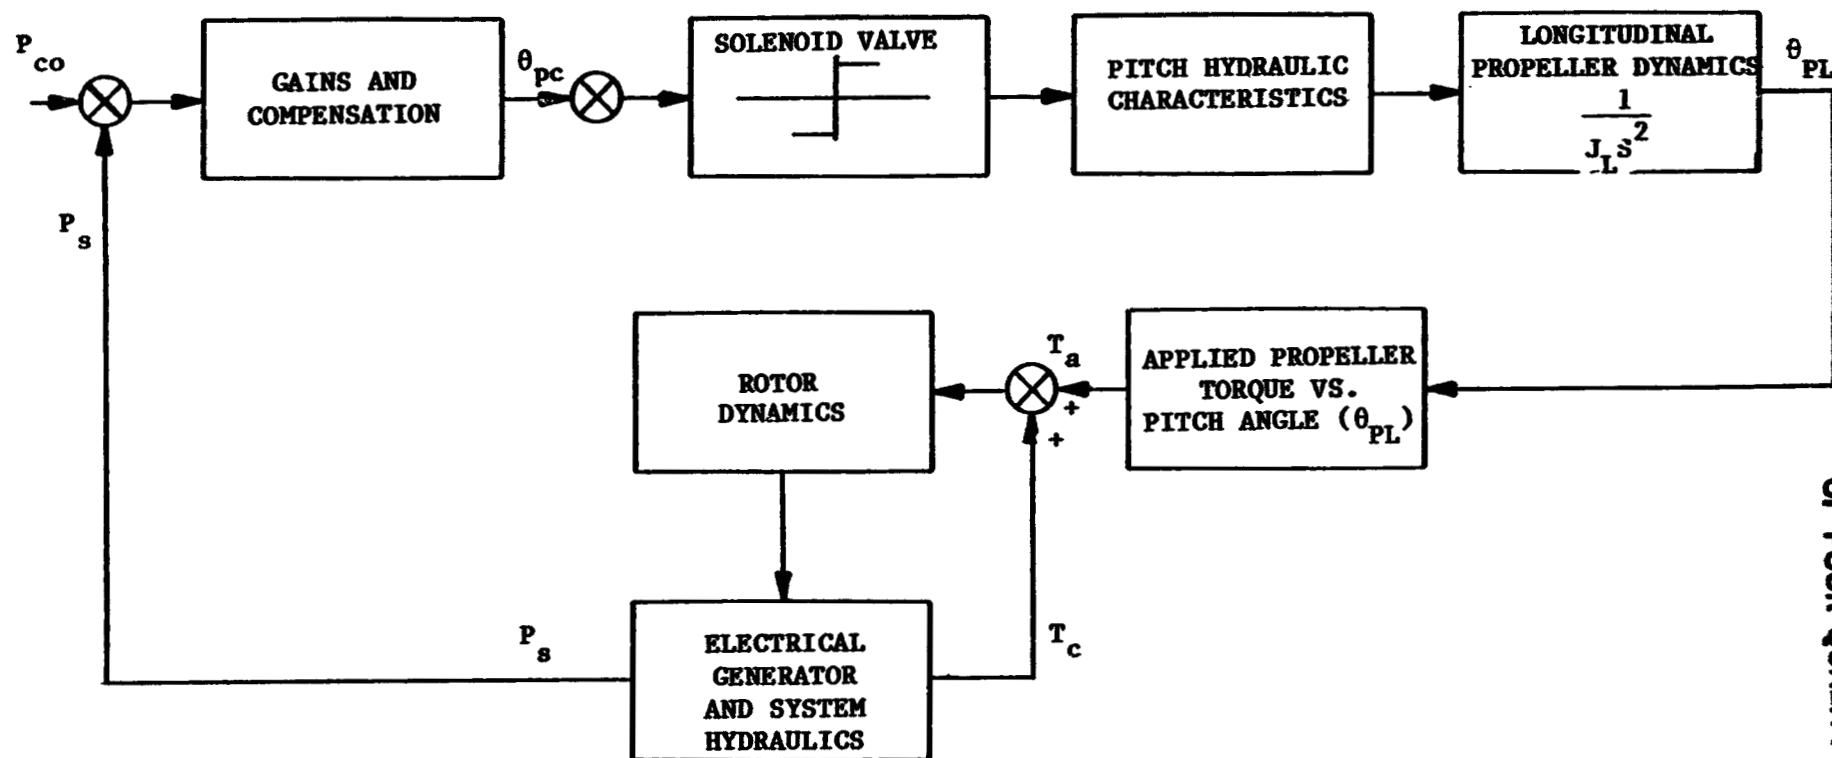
$P_{co}$

GAINS AND COMPENSATION

$\theta_{pc}$

SOLENOID VALVE

PITCH HYDRAULIC CHARACTERISTICS

LONGITUDINAL PROPELLER DYNAMICS $\frac{1}{J_L s^2}$

$\theta_{PL}$

$P_s$

ROTOR DYNAMICS

$T_a$

+

+

APPLIED PROPELLER TORQUE VS. PITCH ANGLE ($\theta_{PL}$)

$P_s$

ELECTRICAL GENERATOR AND SYSTEM HYDRAULICS

$T_c$

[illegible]